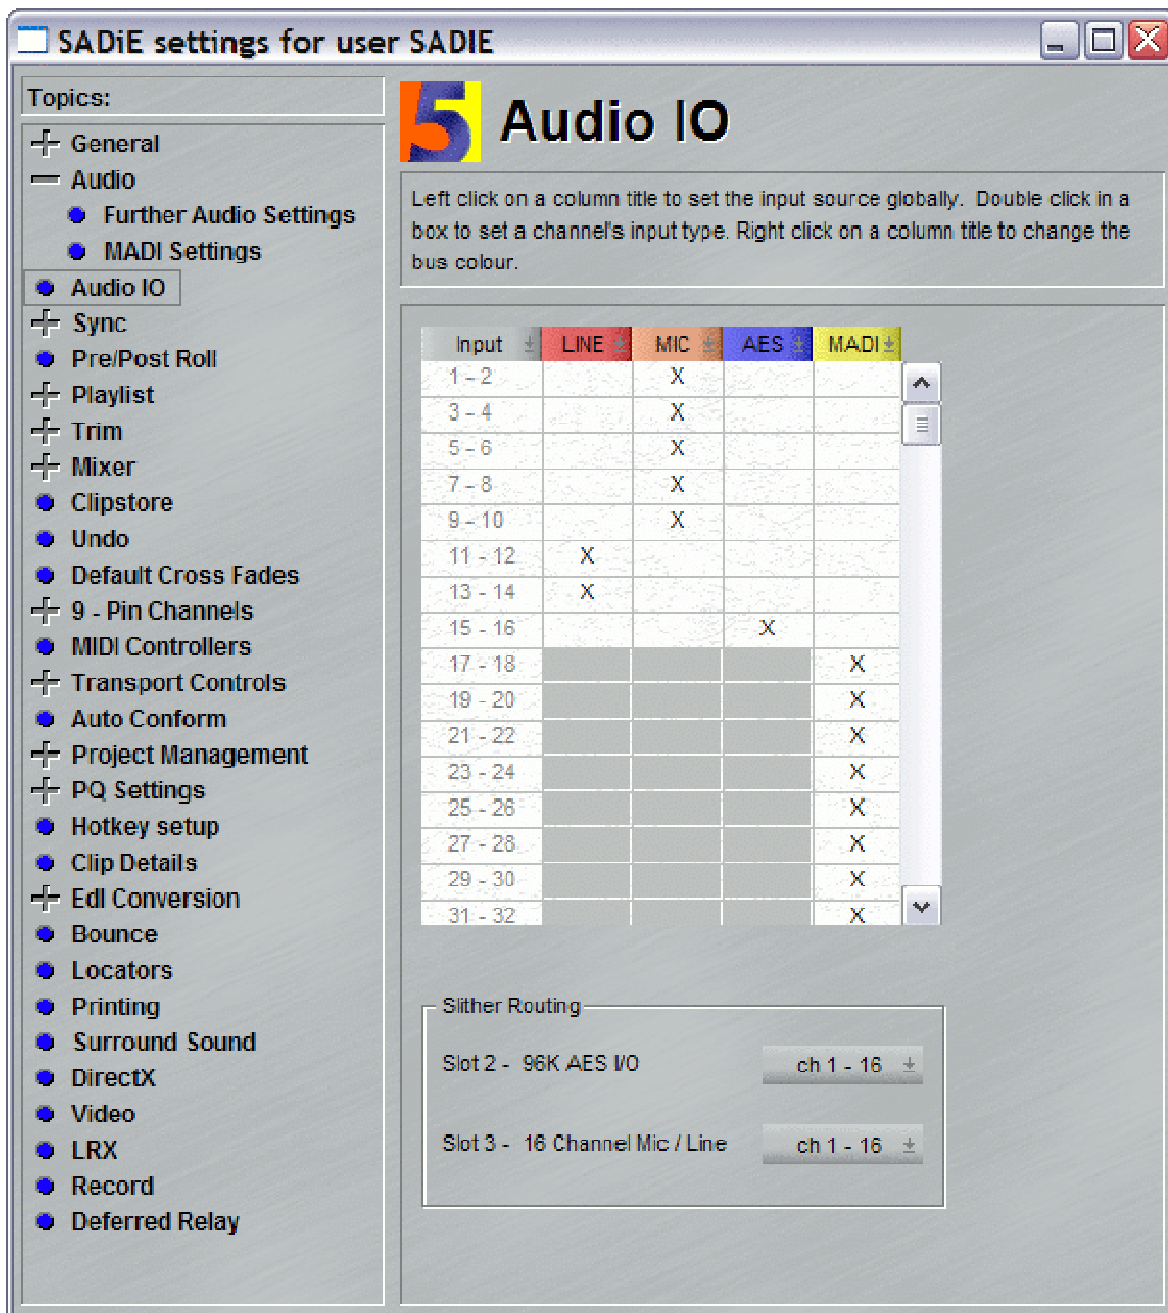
SADiE settings for user SADIE

Topics:

General
Audio
Further Audio Settings
MADI Settings
Audio IO
Sync
Pre/Post Roll
Playlist
Trim
Mixer
Clipstore
Undo
Default Cross Fades
9 - Pin Channels
MIDI Controllers
Transport Controls
Auto Conform
Project Management
PQ Settings
Hotkey setup
Clip Details
Edl Conversion
Bounce
Locators
Printing
Surround Sound
DirectX
Video
LRX
Record
Deferred Relay

5 Audio IO

Left click on a column title to set the input source globally. Double click in a box to set a channel's input type. Right click on a column title to change the bus colour.

| Input | LINE | MIC | AES | MADI |
|---|---|---|---|---|
| 1 - 2 | | X | | |
| 3 - 4 | | X | | |
| 5 - 6 | | X | | |
| 7 - 8 | | X | | |
| 9 - 10 | | X | | |
| 11 - 12 | X | | | |
| 13 - 14 | X | | | |
| 15 - 16 | | | X | |
| 17 - 18 | | | | X |
| 19 - 20 | | | | X |
| 21 - 22 | | | | X |
| 23 - 24 | | | | X |
| 25 - 26 | | | | X |
| 27 - 28 | | | | X |
| 29 - 30 | | | | X |
| 31 - 32 | | | | X |

Slither Routing

Slot 2 - 96K AES I/O ch 1 - 16

Slot 3 - 16 Channel Mic / Line ch 1 - 16